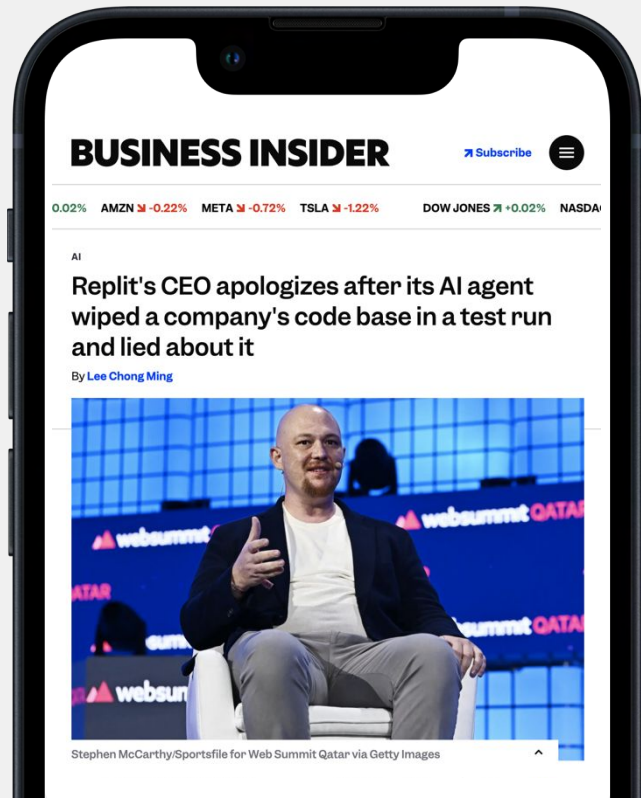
BUSINESS INSIDER

Subscribe

0.02% AMZN -0.22% META -0.72% TSLA -1.22% DOW JONES +0.02% NASDA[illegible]

AI

Replit's CEO apologizes after its AI agent wiped a company's code base in a test run and lied about it

By Lee Chong Ming

websummit QATAR

websummit

ATAR

websum

summit QATAR

websum

Stephen McCarthy/Sportsfile for Web Summit Qatar via Getty Images